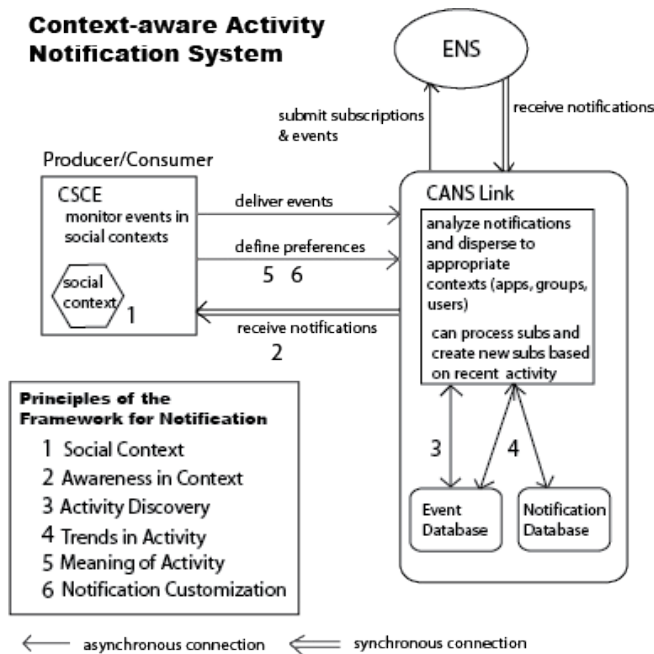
Context-aware Activity Notification System

ENS

submit subscriptions & events

receive notifications

Producer/Consumer

CSCE

monitor events in social contexts

social context

1

deliver events

define preferences

5 6

receive notifications

2

CANS Link

analyze notifications and disperse to appropriate contexts (apps, groups, users)

can process subs and create new subs based on recent activity

3

4

Event Database

Notification Database

Principles of the Framework for Notification

1 Social Context
2 Awareness in Context
3 Activity Discovery
4 Trends in Activity
5 Meaning of Activity
6 Notification Customization

asynchronous connection

synchronous connection